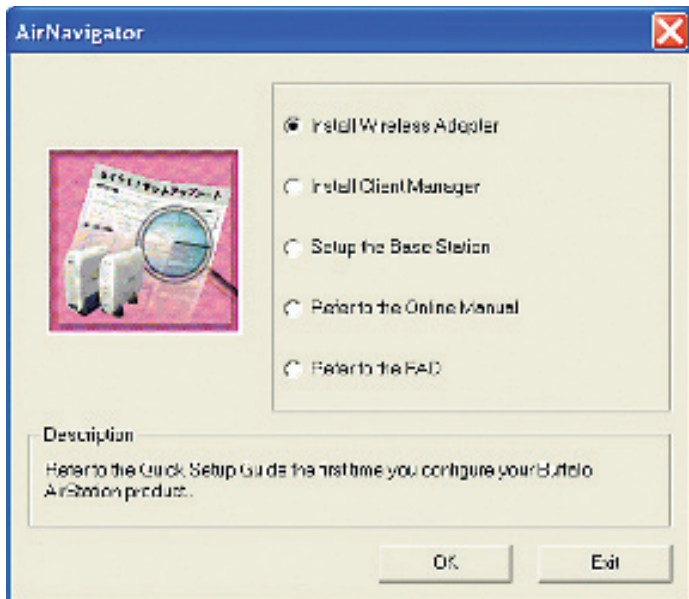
AirNavigator

Install Wireless Adapter

Install Client Manager

Setup the Base Station

Refer to the Online Manual

Refer to the FAQ

Description

Refer to the Quick Setup Guide the first time you configure your Buffalo AirStation product.

OK

Exit